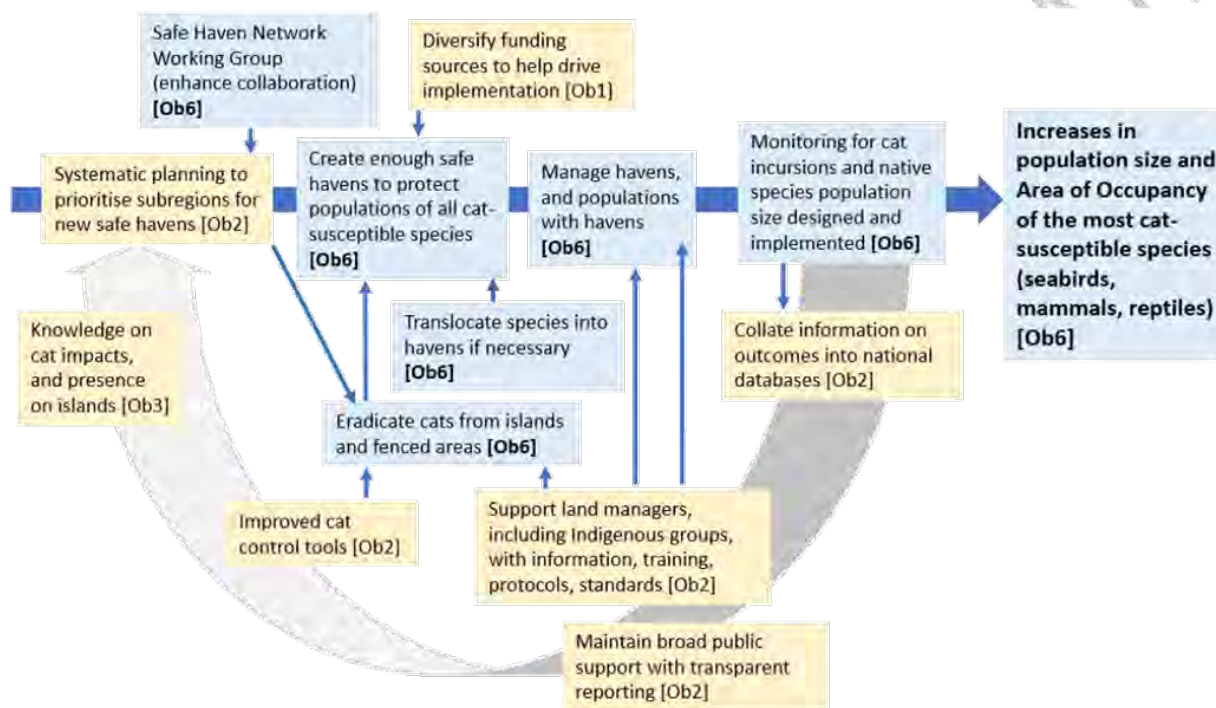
Safe Haven Network Working Group (enhance collaboration) **[Ob6]**

Diversify funding sources to help drive implementation [Ob1]

Systematic planning to prioritise subregions for new safe havens [Ob2]

Create enough safe havens to protect populations of all cat-susceptible species **[Ob6]**

Manage havens, and populations with havens **[Ob6]**

Monitoring for cat incursions and native species population size designed and implemented **[Ob6]**

**Increases in population size and Area of Occupancy of the most cat-susceptible species (seabirds, mammals, reptiles) [Ob6]**

Knowledge on cat impacts, and presence on islands [Ob3]

Translocate species into havens if necessary **[Ob6]**

Collate information on outcomes into national databases [Ob2]

Eradicate cats from islands and fenced areas **[Ob6]**

Improved cat control tools [Ob2]

Support land managers, including Indigenous groups, with information, training, protocols, standards [Ob2]

Maintain broad public support with transparent reporting [Ob2]